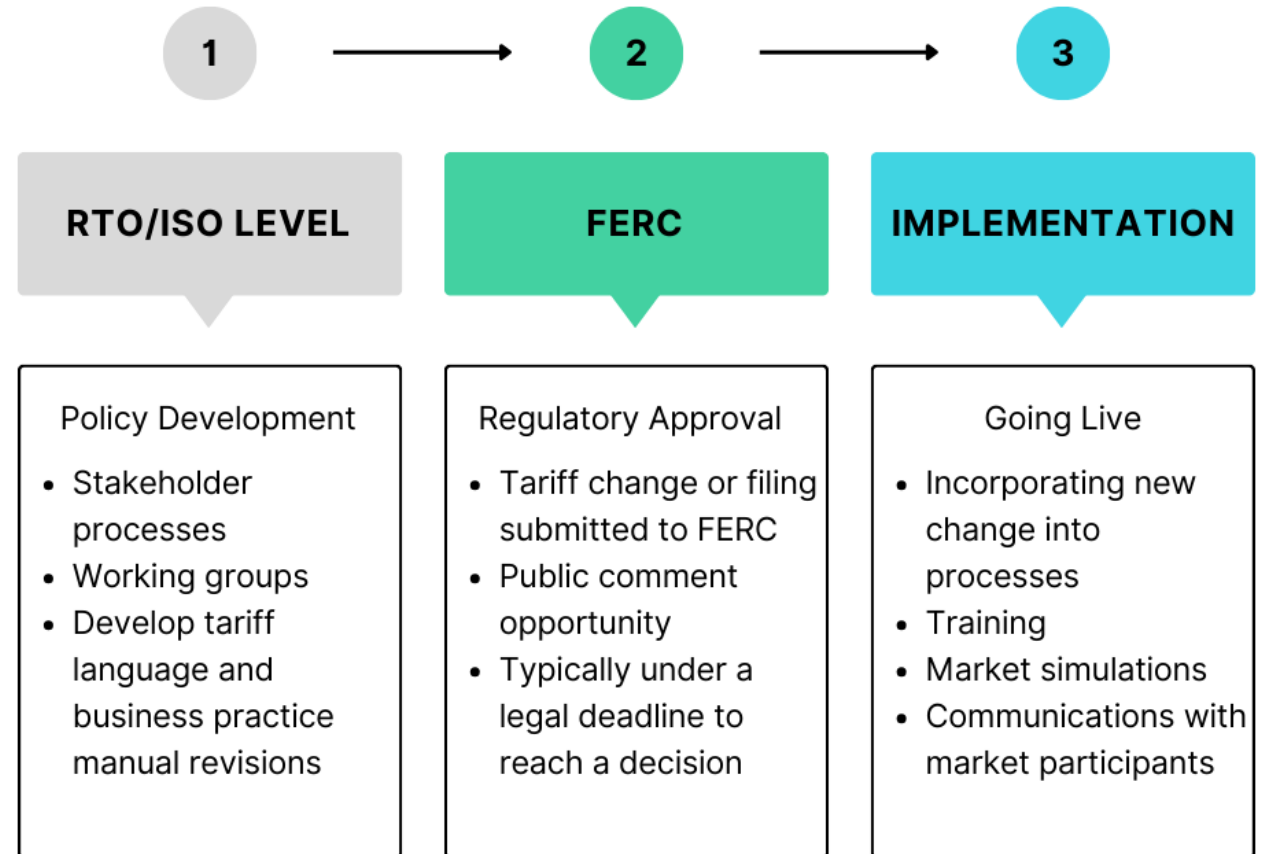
1

RTO/ISO LEVEL

Policy Development

- Stakeholder processes
- Working groups
- Develop tariff language and business practice manual revisions

2

FERC

Regulatory Approval

- Tariff change or filing submitted to FERC
- Public comment opportunity
- Typically under a legal deadline to reach a decision

3

IMPLEMENTATION

Going Live

- Incorporating new change into processes
- Training
- Market simulations
- Communications with market participants